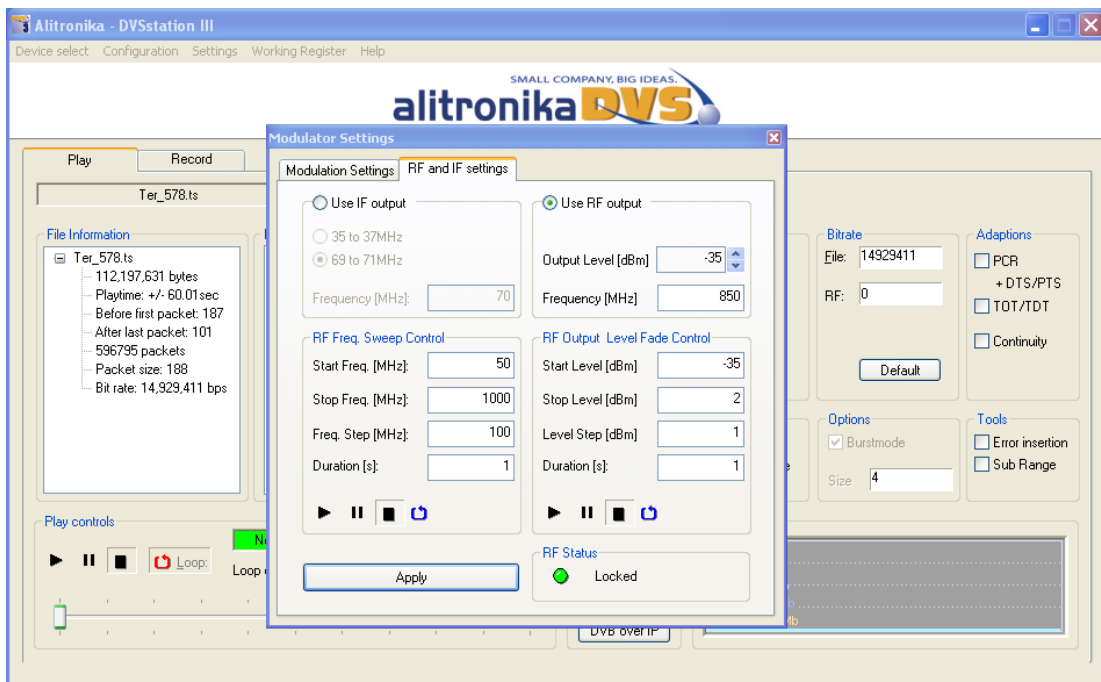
Alitronika - DVSstation III

Device select Configuration Settings Working Register Help

SMALL COMPANY, BIG IDEAS.
alitronika DVS

Play Record

Ter_578.ts

File Information
Ter_578.ts
112,197,631 bytes
Playtime: +/- 60.01sec
Before first packet: 187
After last packet: 101
596795 packets
Packet size: 188
Bit rate: 14,929,411 bps

Play controls
Loop:
Loop

Modulator Settings

Modulation Settings RF and IF settings

Use IF output
35 to 37MHz
69 to 71MHz
Frequency [MHz]: 70

Use RF output
Output Level [dBm] -35
Frequency [MHz] 850

RF Freq. Sweep Control
Start Freq. [MHz]: 50
Stop Freq. [MHz]: 1000
Freq. Step [MHz]: 100
Duration [s]: 1

RF Output Level Fade Control
Start Level [dBm] -35
Stop Level [dBm] 2
Level Step [dBm] 1
Duration [s]: 1

RF Status
Locked

Apply

Bitrate
File: 14929411
RF: 0
Default

Adaptions
PCR
+ DTS/PTS
TOT/TDT
Continuity

Options
Burstmode
Size 4

Tools
Error insertion
Sub Range

DVB over IP